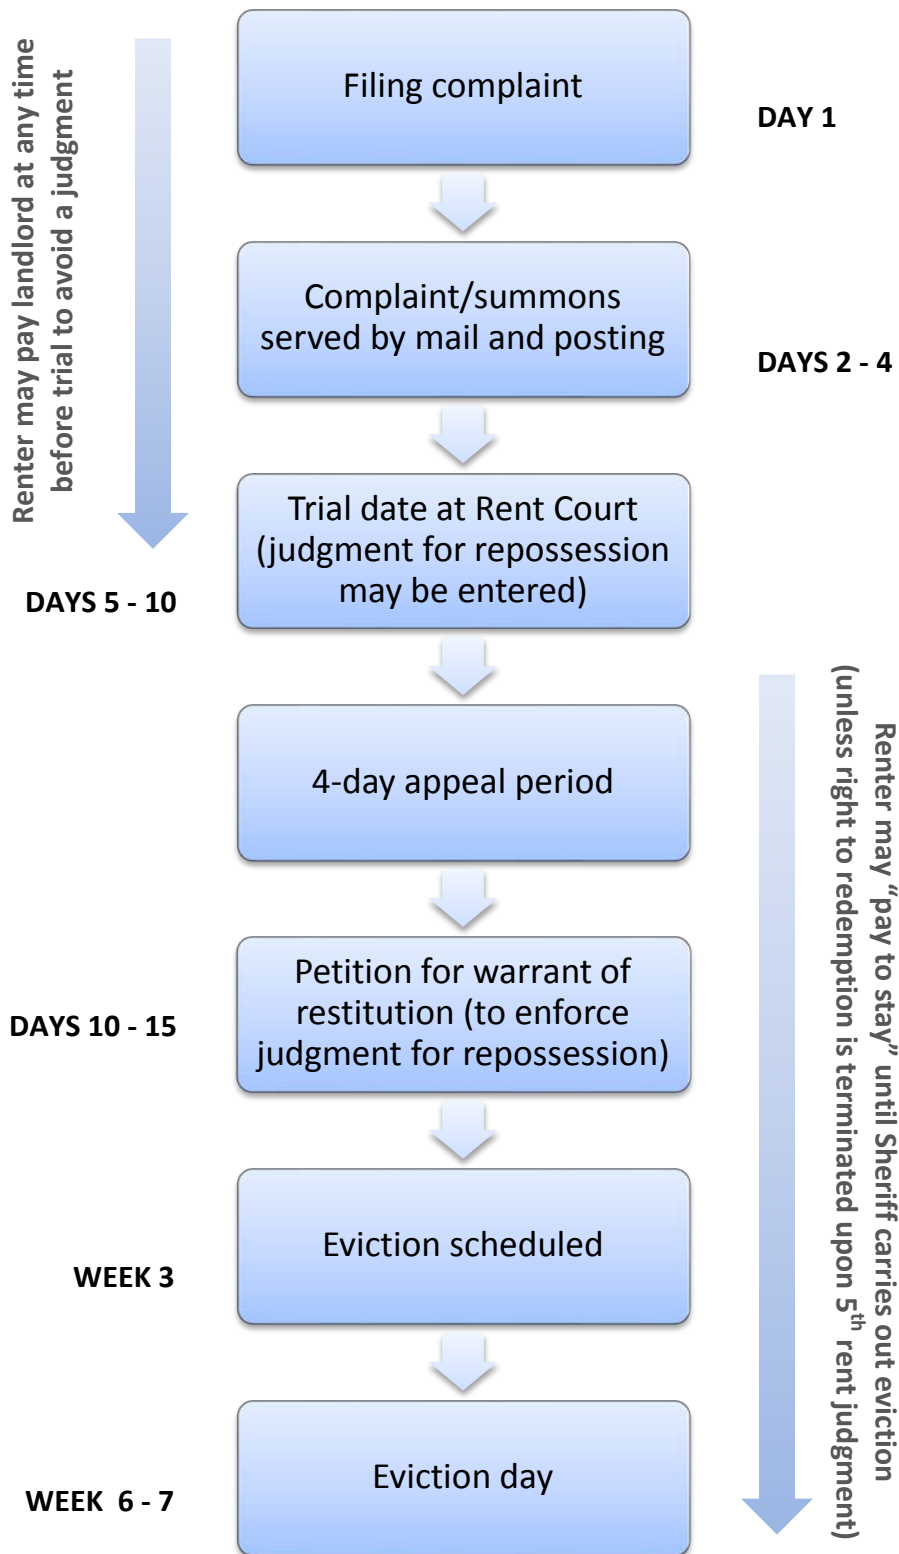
Renter may pay landlord at any time before trial to avoid a judgment

Filing complaint

DAY 1

Complaint/summons served by mail and posting

DAYS 2 - 4

Trial date at Rent Court (judgment for repossession may be entered)

DAYS 5 - 10

4-day appeal period

Renter may "pay to stay" until Sheriff carries out eviction (unless right to redemption is terminated upon 5$^{th}$ rent judgment)

Petition for warrant of restitution (to enforce judgment for repossession)

DAYS 10 - 15

Eviction scheduled

WEEK 3

Eviction day

WEEK 6 - 7